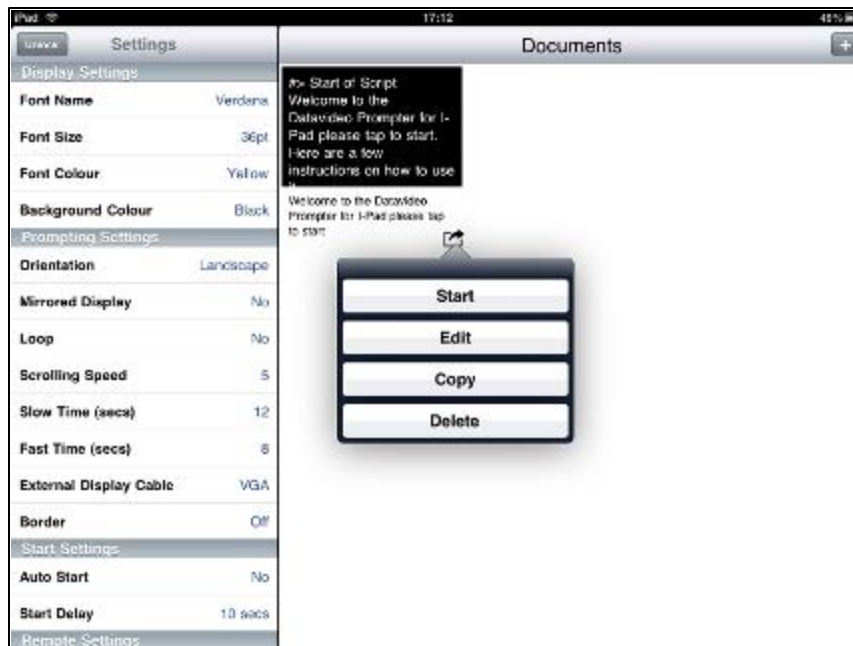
iPad
17:12
45%

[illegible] Settings
Documents
+

Display Settings
Font Name Verdana
Font Size 36pt
Font Colour Yellow
Background Colour Black
Prompting Settings
Orientation Landscape
Mirrored Display No
Loop No
Scrolling Speed 5
Slow Time (secs) 12
Fast Time (secs) 8
External Display Cable VGA
Border Off
Start Settings
Auto Start No
Start Delay 10 secs
Remote Settings

#> Start of Script Welcome to the Datavideo Prompter for I-Pad please tap to start. Here are a few instructions on how to use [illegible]

Welcome to the Datavideo Prompter for I-Pad please tap to start

Start
Edit
Copy
Delete